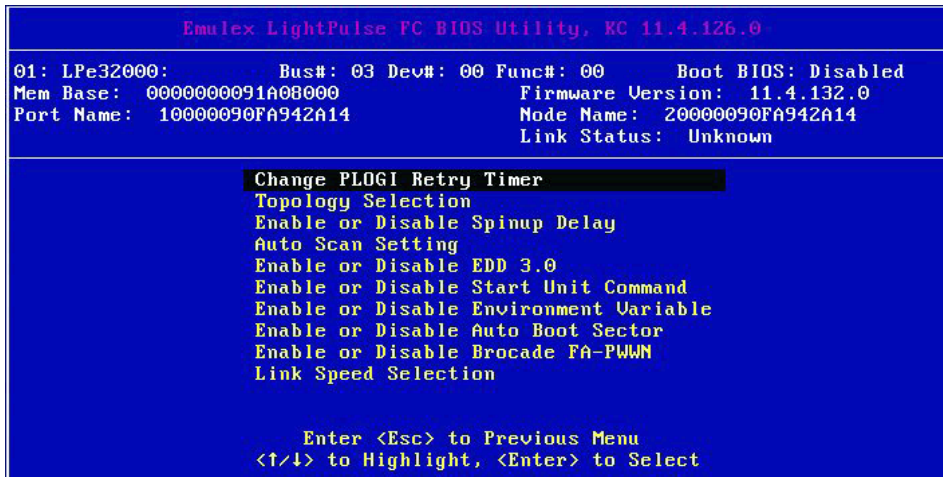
Emulex LightPulse FC BIOS Utility, KC 11.4.126.0

01: LPe32000: Bus#: 03 Dev#: 00 Func#: 00 Boot BIOS: Disabled
Mem Base: 0000000091A08000 Firmware Version: 11.4.132.0
Port Name: 10000090FA942A14 Node Name: 20000090FA942A14
Link Status: Unknown

Change PLOGI Retry Timer
Topology Selection
Enable or Disable Spinup Delay
Auto Scan Setting
Enable or Disable EDD 3.0
Enable or Disable Start Unit Command
Enable or Disable Environment Variable
Enable or Disable Auto Boot Sector
Enable or Disable Brocade FA-PWWN
Link Speed Selection

Enter <Esc> to Previous Menu
<↑/↓> to Highlight, <Enter> to Select